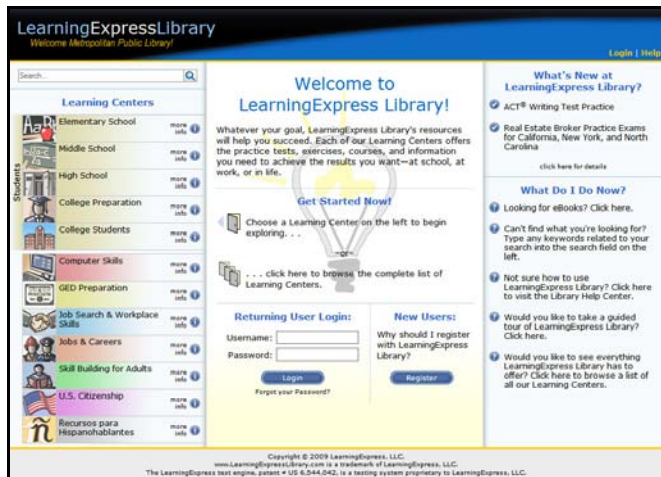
LearningExpressLibrary
Welcome Metropolitan Public Library!

Login | Help

Search...

Learning Centers

Students

Elementary School more info
Middle School more info
High School more info
College Preparation more info
College Students more info
Computer Skills more info
GED Preparation more info
Job Search & Workplace Skills more info
Jobs & Careers more info
Skill Building for Adults more info
U.S. Citizenship more info
Recursos para Hispanohablantes more info

Welcome to LearningExpress Library!

Whatever your goal, LearningExpress Library's resources will help you succeed. Each of our Learning Centers offers the practice tests, exercises, courses, and information you need to achieve the results you want—at school, at work, or in life.

Get Started Now!

Choose a Learning Center on the left to begin exploring. . .

—or—

. . . click here to browse the complete list of Learning Centers.

Returning User Login:

Username:

Password:

Login

Forgot your Password?

New Users:

Why should I register with LearningExpress Library?

Register

What's New at LearningExpress Library?

ACT® Writing Test Practice

Real Estate Broker Practice Exams for California, New York, and North Carolina

click here for details

What Do I Do Now?

Looking for eBooks? Click here.

Can't find what you're looking for? Type any keywords related to your search into the search field on the left.

Not sure how to use LearningExpress Library? Click here to visit the Library Help Center.

Would you like to take a guided tour of LearningExpress Library? Click here.

Would you like to see everything LearningExpress Library has to offer? Click here to browse a list of all our Learning Centers.

Copyright © 2009 LearningExpress, LLC.
www.LearningExpressLibrary.com is a trademark of LearningExpress, LLC.
The LearningExpress test engine, patent # US 6,544,042, is a testing system proprietary to LearningExpress, LLC.